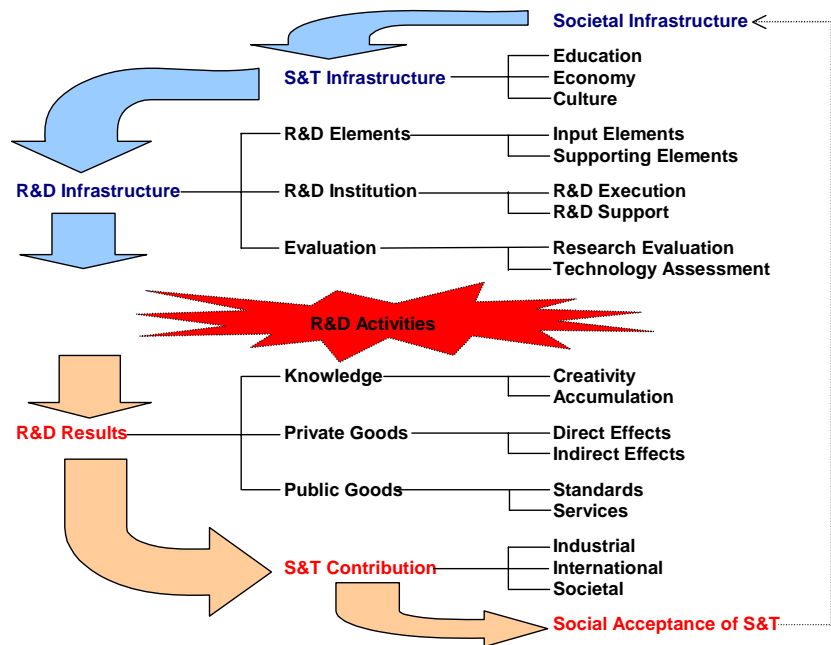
Societal Infrastructure

S&T Infrastructure

Education
Economy
Culture

R&D Infrastructure

R&D Elements
Input Elements
Supporting Elements

R&D Institution
R&D Execution
R&D Support

Evaluation
Research Evaluation
Technology Assessment

R&D Activities

R&D Results

Knowledge
Creativity
Accumulation

Private Goods
Direct Effects
Indirect Effects

Public Goods
Standards
Services

S&T Contribution
Industrial
International
Societal

Social Acceptance of S&T